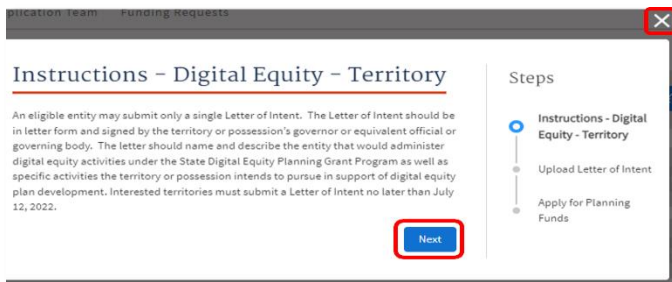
plication Team Funding Requests

Instructions - Digital Equity - Territory

An eligible entity may submit only a single Letter of Intent. The Letter of Intent should be in letter form and signed by the territory or possession's governor or equivalent official or governing body. The letter should name and describe the entity that would administer digital equity activities under the State Digital Equity Planning Grant Program as well as specific activities the territory or possession intends to pursue in support of digital equity plan development. Interested territories must submit a Letter of Intent no later than July 12, 2022.

Next

Steps

Instructions - Digital Equity - Territory

Upload Letter of Intent

Apply for Planning Funds